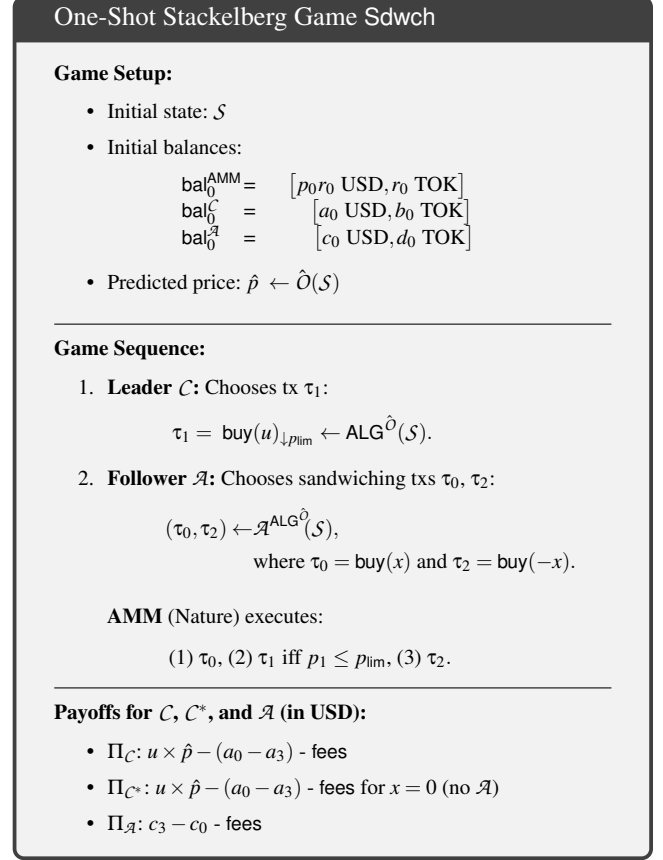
One-Shot Stackelberg Game Sdwch

**Game Setup:**

- Initial state: $\mathcal{S}$
- Initial balances:

$\mathsf{bal}_0^{\mathsf{AMM}} = [p_0 r_0 \text{ USD}, r_0 \text{ TOK}]$
$\mathsf{bal}_0^{\mathcal{C}} = [a_0 \text{ USD}, b_0 \text{ TOK}]$
$\mathsf{bal}_0^{\mathcal{A}} = [c_0 \text{ USD}, d_0 \text{ TOK}]$

- Predicted price: $\hat{p} \leftarrow \hat{O}(\mathcal{S})$

**Game Sequence:**

1. **Leader $\mathcal{C}$:** Chooses tx $\tau_1$:

$\tau_1 = \mathsf{buy}(u)_{\downarrow p_{\mathsf{lim}}} \leftarrow \mathsf{ALG}^{\hat{O}}(\mathcal{S}).$

2. **Follower $\mathcal{A}$:** Chooses sandwiching txs $\tau_0, \tau_2$:

$(\tau_0, \tau_2) \leftarrow \mathcal{A}^{\mathsf{ALG}^{\hat{O}}}(\mathcal{S}),$
where $\tau_0 = \mathsf{buy}(x)$ and $\tau_2 = \mathsf{buy}(-x)$.

**AMM** (Nature) executes:

(1) $\tau_0$, (2) $\tau_1$ iff $p_1 \leq p_{\mathsf{lim}}$, (3) $\tau_2$.

**Payoffs for $\mathcal{C}$, $\mathcal{C}^*$, and $\mathcal{A}$ (in USD):**

- $\Pi_{\mathcal{C}}$: $u \times \hat{p} - (a_0 - a_3)$ - fees
- $\Pi_{\mathcal{C}^*}$: $u \times \hat{p} - (a_0 - a_3)$ - fees for $x = 0$ (no $\mathcal{A}$)
- $\Pi_{\mathcal{A}}$: $c_3 - c_0$ - fees